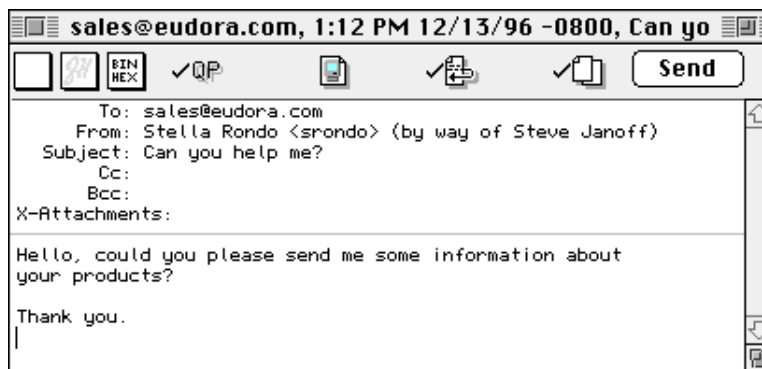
sales@eudora.com, 1:12 PM 12/13/96 -0800, Can yo

BIN HEX ✓QP ✓ ✓ Send

To: sales@eudora.com
From: Stella Rondo <srondo> (by way of Steve Janoff)
Subject: Can you help me?
Cc:
Bcc:
X-Attachments:

Hello, could you please send me some information about your products?

Thank you.